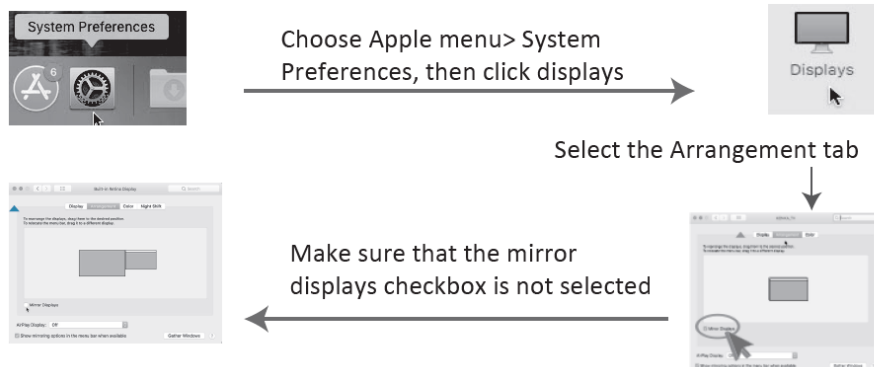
System Preferences

6

Choose Apple menu> System Preferences, then click displays

Displays

Select the Arrangement tab

Built-in Retina Display

Display Arrangement Color Night Shift

To rearrange the displays, drag them to the desired position.
To relocate the menu bar, drag it to a different display.

Mirror Displays

AirPlay Display: Off

Show mirroring options in the menu bar when available

Gather Windows

Make sure that the mirror displays checkbox is not selected

Display Arrangement Color

Mirror Displays

AirPlay Display:

Gather Windows